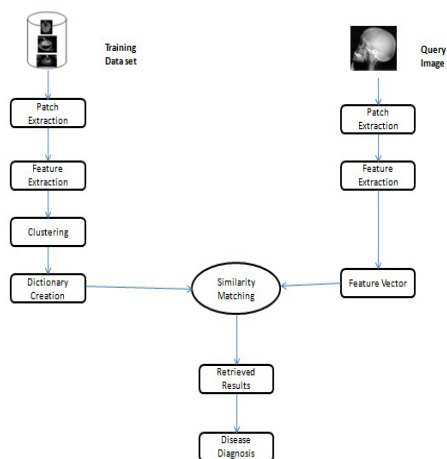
Training Data set

Query Image

Patch Extraction

Feature Extraction

Clustering

Dictionary Creation

Patch Extraction

Feature Extraction

Feature Vector

Similarity Matching

Retrieved Results

Disease Diagnosis